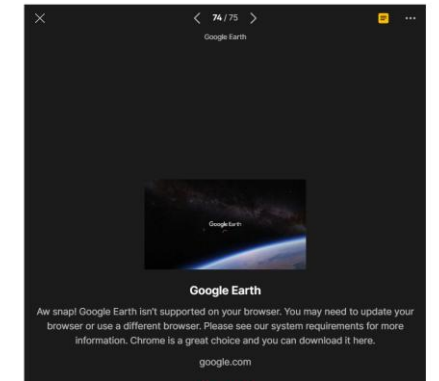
×

< 74 / 75 >

Google Earth

...

Google Earth

Google Earth

Aw snap! Google Earth isn't supported on your browser. You may need to update your browser or use a different browser. Please see our system requirements for more information. Chrome is a great choice and you can download it here.

google.com